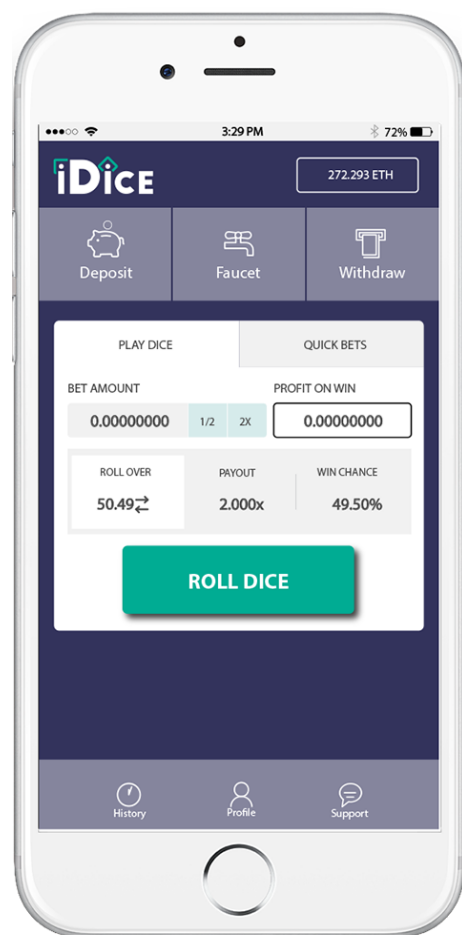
3:29 PM
72%

iDice

272.293 ETH

Deposit
Faucet
Withdraw

PLAY DICE
QUICK BETS

BET AMOUNT
0.00000000
1/2
2X

PROFIT ON WIN
0.00000000

ROLL OVER
50.49

PAYOUT
2.000x

WIN CHANCE
49.50%

ROLL DICE

History
Profile
Support